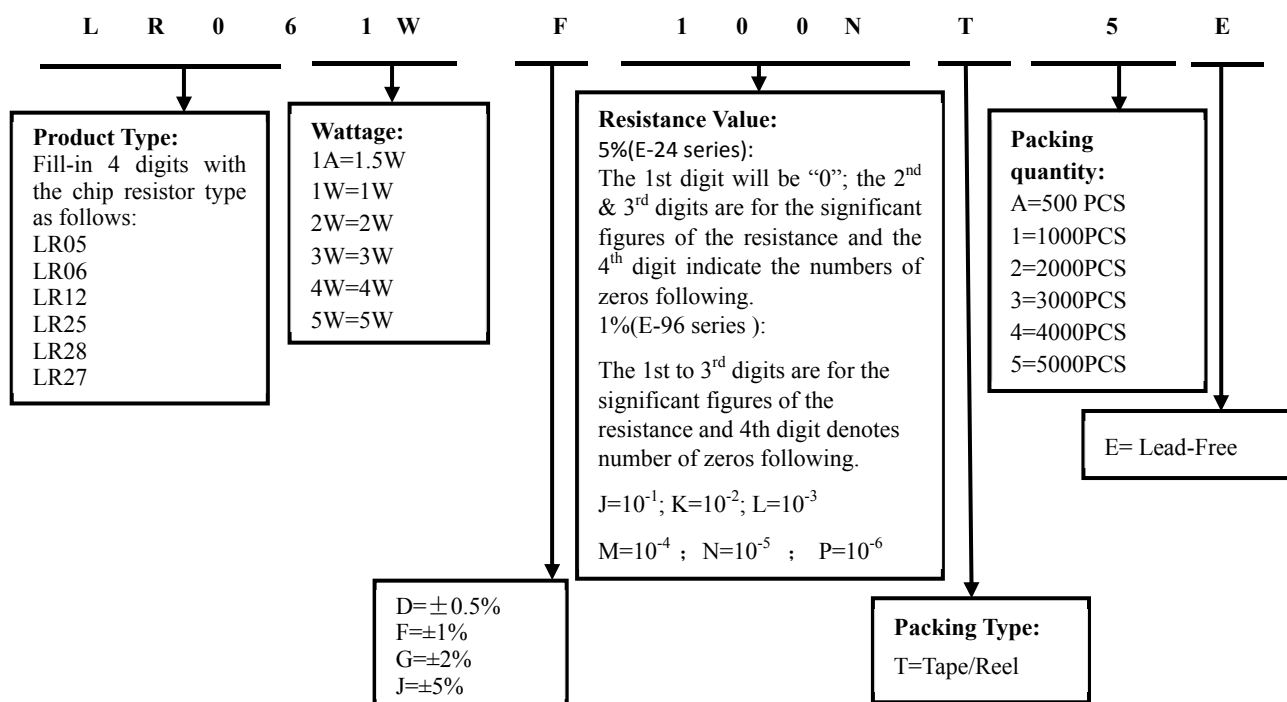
L R 0 6 1 W F 1 0 0 N T 5 E

**Product Type:**
Fill-in 4 digits with the chip resistor type as follows:
LR05
LR06
LR12
LR25
LR28
LR27

**Wattage:**
1A=1.5W
1W=1W
2W=2W
3W=3W
4W=4W
5W=5W

**Resistance Value:**
5%(E-24 series):
The 1st digit will be "0"; the $2^{nd}$ & $3^{rd}$ digits are for the significant figures of the resistance and the $4^{th}$ digit indicate the numbers of zeros following.
1%(E-96 series ):

The 1st to $3^{rd}$ digits are for the significant figures of the resistance and 4th digit denotes number of zeros following.

$J=10^{-1}$; $K=10^{-2}$; $L=10^{-3}$

$M=10^{-4}$ ; $N=10^{-5}$ ; $P=10^{-6}$

**Packing quantity:**
A=500 PCS
1=1000PCS
2=2000PCS
3=3000PCS
4=4000PCS
5=5000PCS

E= Lead-Free

D=$\pm$0.5%
F=±1%
G=±2%
J=±5%

**Packing Type:**
T=Tape/Reel